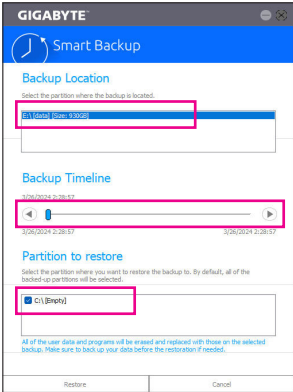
GIGABYTE

Smart Backup

Backup Location

Select the partition where the backup is located.

E:\ [data] [Size: 930GB]

Backup Timeline

3/26/2024 2:28:57

3/26/2024 2:28:57

3/26/2024 2:28:57

Partition to restore

Select the partition where you want to restore the backup to. By default, all of the backed-up partitions will be selected.

C:\ [Empty]

All of the user data and programs will be erased and replaced with those on the selected backup. Make sure to back up your data before the restoration if needed.

Restore

Cancel